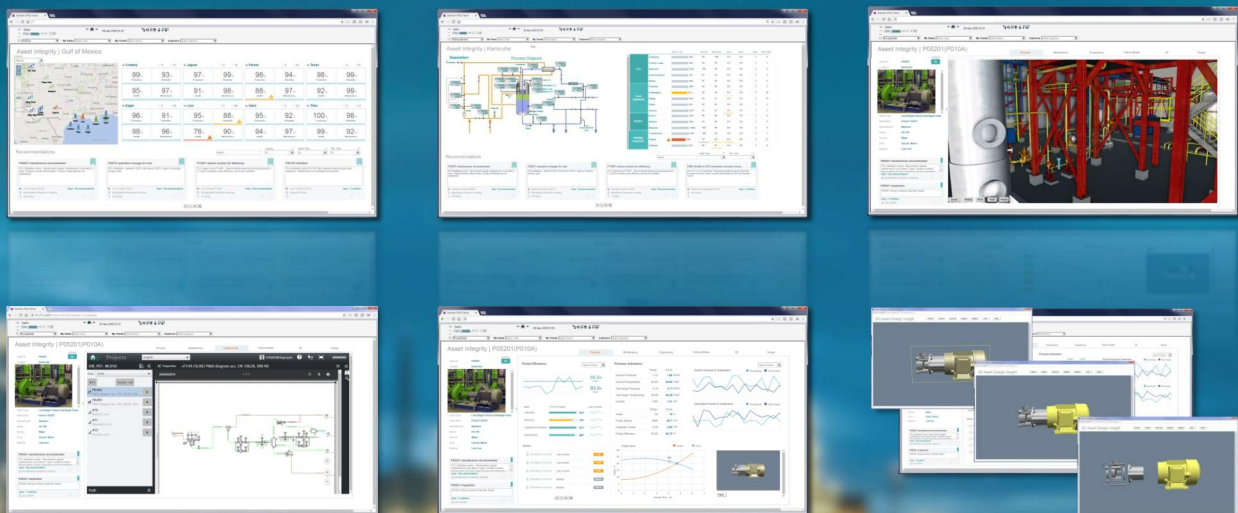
Asset Integrity | Gulf of Mexico

Recommendations

Asset Integrity | Karlsruhe

Process Diagram

Recommendations

Asset Integrity | P05201(P010A)

Asset Integrity | P05201(P010A)

Projects

Asset Integrity | P05201(P010A)

Pump Efficiency

Process Indicators